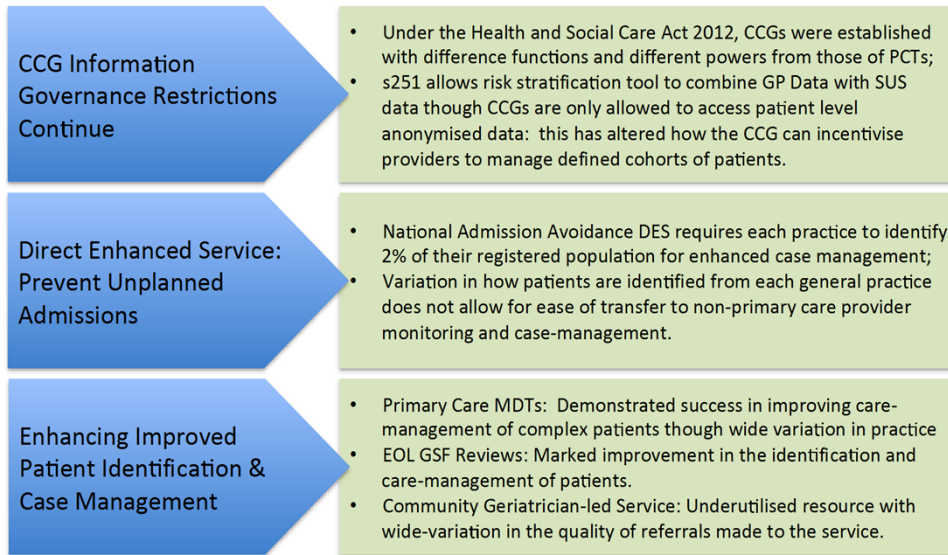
CCG Information Governance Restrictions Continue

- Under the Health and Social Care Act 2012, CCGs were established with difference functions and different powers from those of PCTs;
- s251 allows risk stratification tool to combine GP Data with SUS data though CCGs are only allowed to access patient level anonymised data: this has altered how the CCG can incentivise providers to manage defined cohorts of patients.

Direct Enhanced Service: Prevent Unplanned Admissions

- National Admission Avoidance DES requires each practice to identify 2% of their registered population for enhanced case management;
- Variation in how patients are identified from each general practice does not allow for ease of transfer to non-primary care provider monitoring and case-management.

Enhancing Improved Patient Identification & Case Management

- Primary Care MDTs: Demonstrated success in improving care-management of complex patients though wide variation in practice
- EOL GSF Reviews: Marked improvement in the identification and care-management of patients.
- Community Geriatrician-led Service: Underutilised resource with wide-variation in the quality of referrals made to the service.